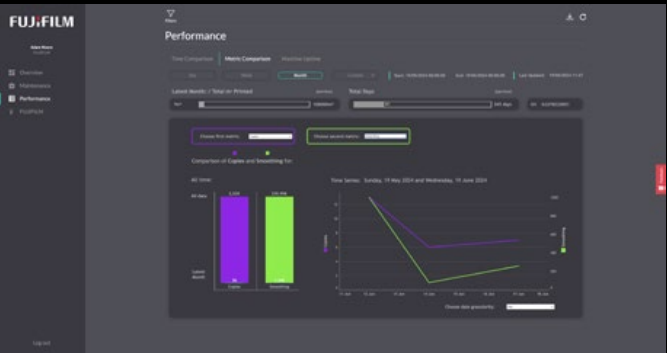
FUJIFILM

Filters

Performance

Overview
Maintenance
Performance
FUJIFILM

Time Comparison
Metric Comparison
Machine Uptime

Month

Latest Month / Total In Printed
Total Days

Choose first metric
Choose second metric

Comparison of Copies and Smoothing for

All time:

Time Series: Sunday, 19 May 2024 and Wednesday, 19 June 2024

Copies
Smoothing

Choose date granularity

Log out